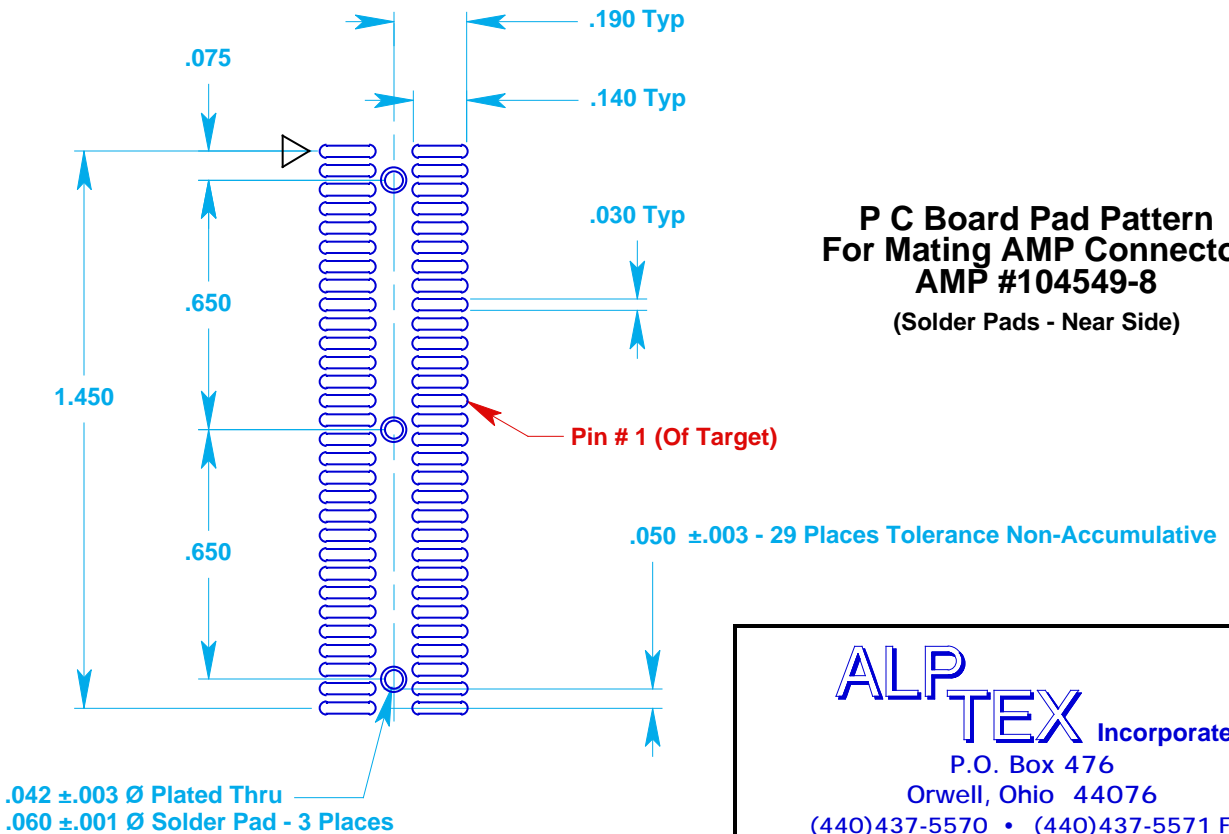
.190 Typ

.075

.140 Typ

.030 Typ

P C Board Pad Pattern
For Mating AMP Connecto
AMP #104549-8
(Solder Pads - Near Side)

.650

1.450

Pin # 1 (Of Target)

.050 ±.003 - 29 Places Tolerance Non-Accumulative

.650

ALP TEX Incorporate
P.O. Box 476
Orwell, Ohio 44076
(440)437-5570 • (440)437-5571 F

.042 ±.003 Ø Plated Thru
.060 ±.001 Ø Solder Pad - 3 Places